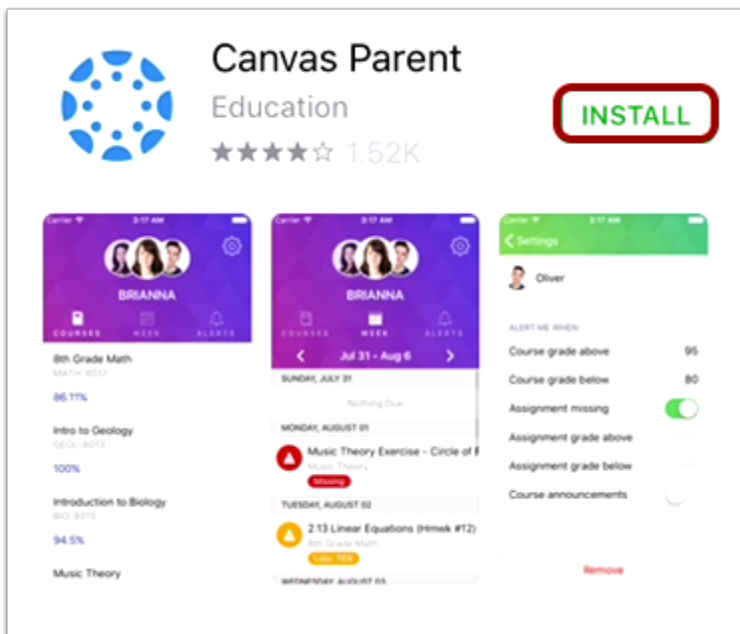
Canvas Parent

Education

★★★★☆ 1.52K

INSTALL

Carrier 3:17 AM

BRIANNA

COURSES WEEK ALERTS

8th Grade Math
MATH-8012
86.11%

Intro to Geology
GEOL-8013
100%

Introduction to Biology
BIO-8015
94.5%

Music Theory

Carrier 3:17 AM

BRIANNA

COURSES WEEK ALERTS

Jul 31 - Aug 6

SUNDAY, JULY 31

Nothing Due

MONDAY, AUGUST 01

Music Theory Exercise - Circle of F
Music Theory
Missing

TUESDAY, AUGUST 02

2.13 Linear Equations (Hmwk #12)
8th Grade Math
Late: 76%

WEDNESDAY, AUGUST 03

Carrier 3:17 AM

Settings

Oliver

ALERT ME WHEN

Course grade above 95

Course grade below 80

Assignment missing

Assignment grade above

Assignment grade below

Course announcements

Remove